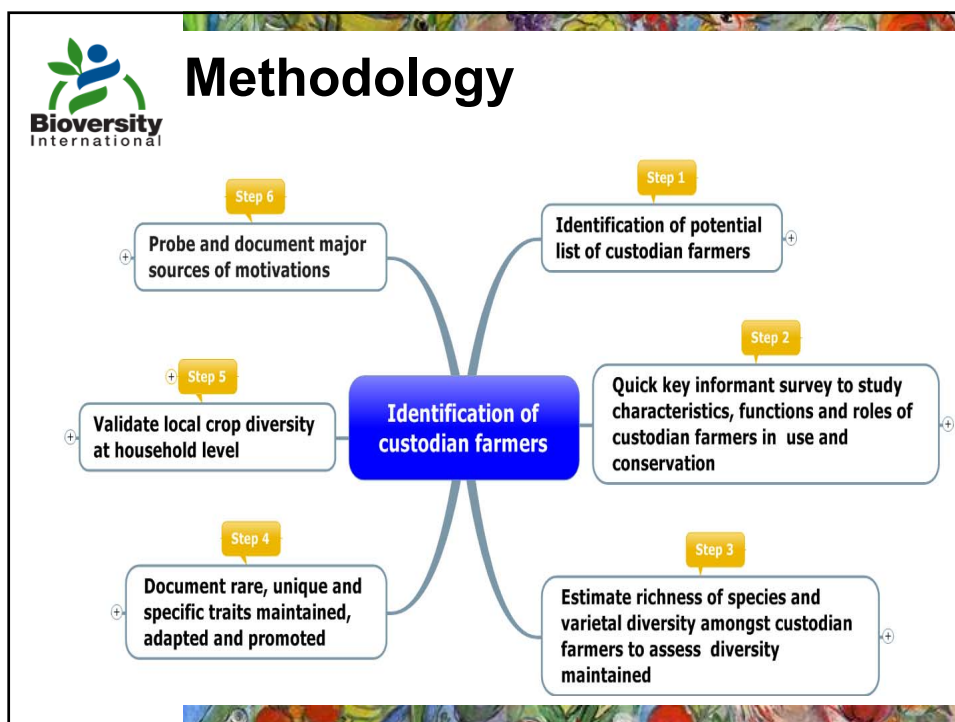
Bioversity International

Methodology

Identification of custodian farmers

Step 1
Identification of potential list of custodian farmers

Step 2
Quick key informant survey to study characteristics, functions and roles of custodian farmers in use and conservation

Step 3
Estimate richness of species and varietal diversity amongst custodian farmers to assess diversity maintained

Step 4
Document rare, unique and specific traits maintained, adapted and promoted

Step 5
Validate local crop diversity at household level

Step 6
Probe and document major sources of motivations